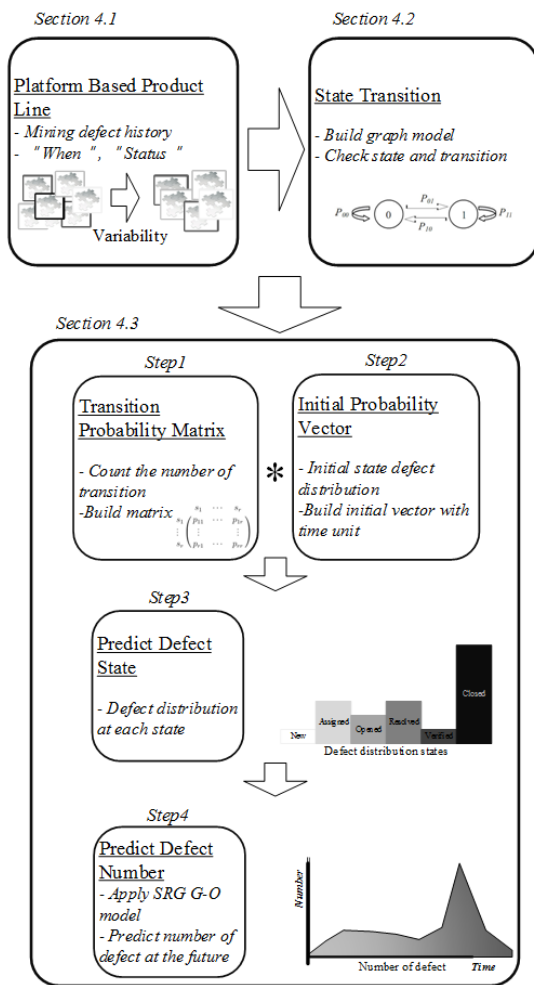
Section 4.1

Platform Based Product Line
- Mining defect history
- "When", "Status"

Variability

Section 4.2

State Transition
- Build graph model
- Check state and transition

$P_{00}$ 0 $P_{01}$ $P_{10}$ 1 $P_{11}$

Section 4.3

Step1

Transition Probability Matrix
- Count the number of transition
-Build matrix $\begin{pmatrix} p_{11} & \cdots & p_{1v} \\ \vdots & & \vdots \\ p_{v1} & \cdots & p_{vv} \end{pmatrix}$

*

Step2

Initial Probability Vector
- Initial state defect distribution
-Build initial vector with time unit

Step3

Predict Defect State
- Defect distribution at each state

New
Assigned
Opened
Resolved
Verified
Closed
Defect distribution states

Step4

Predict Defect Number
- Apply SRG G-O model
- Predict number of defect at the future

Number
Number of defect
Time